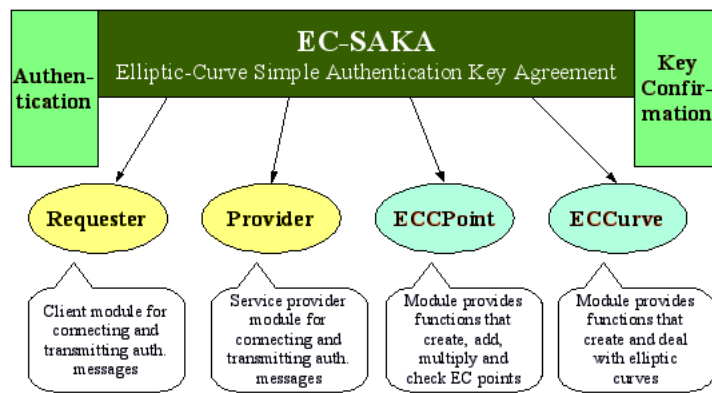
Authentication

EC-SAKA
Elliptic-Curve Simple Authentication Key Agreement

Key Confirmation

Requester

Provider

ECCPoint

ECCurve

Client module for connecting and transmitting auth. messages

Service provider module for connecting and transmitting auth. messages

Module provides functions that create, add, multiply and check EC points

Module provides functions that create and deal with elliptic curves